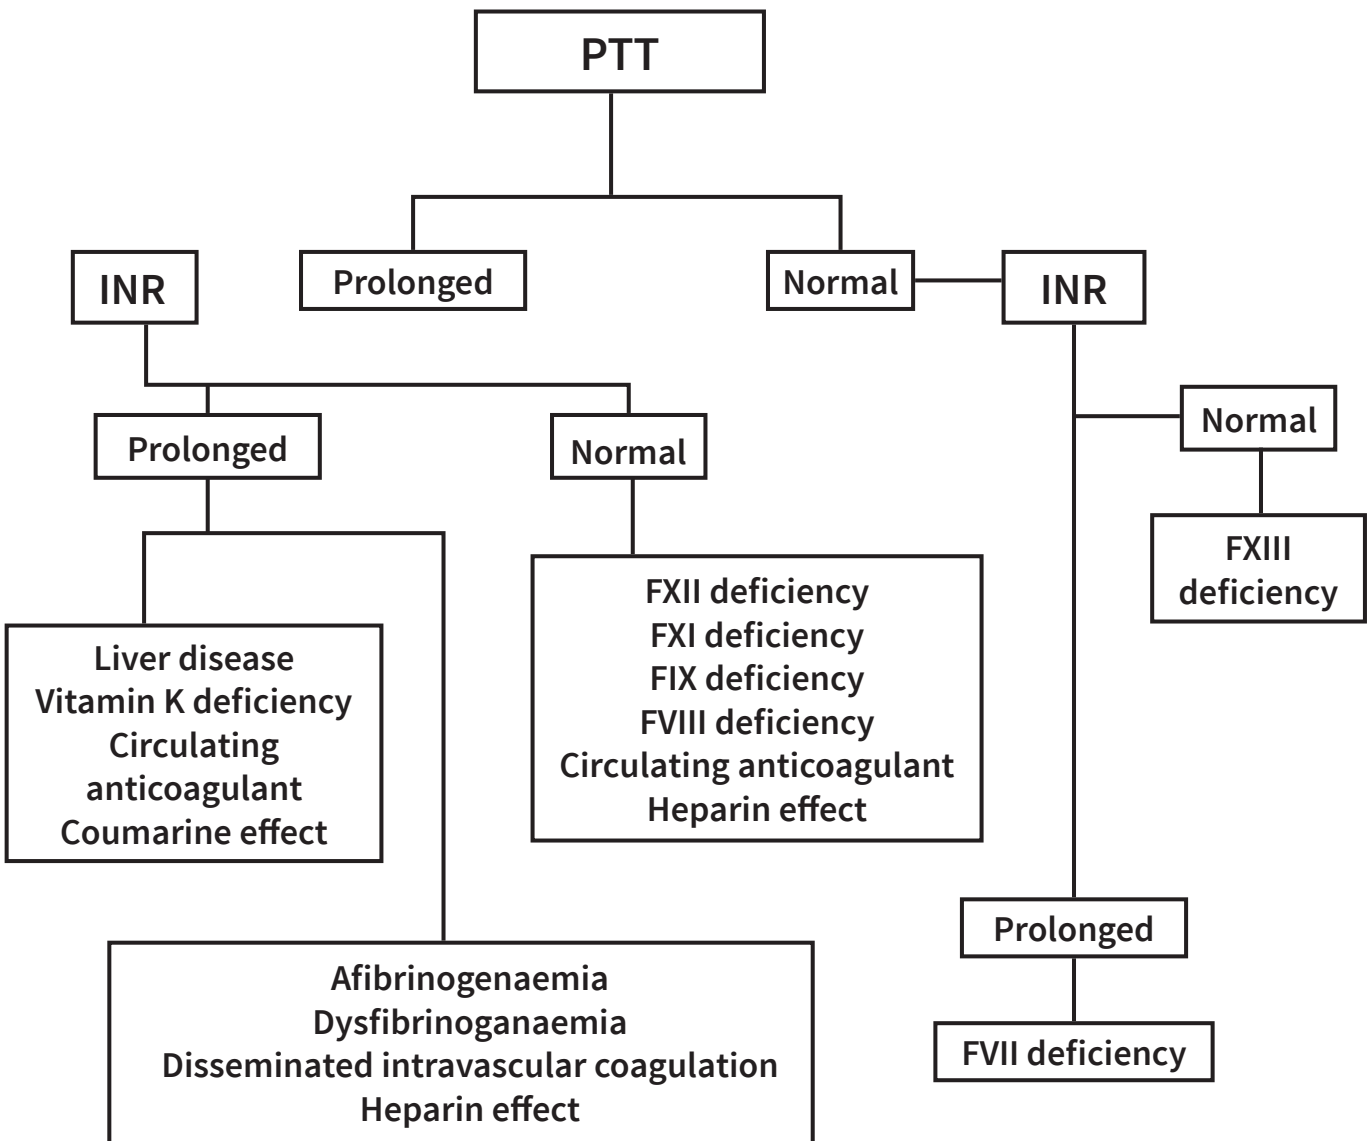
PTT

Prolonged

Normal

INR

INR

Prolonged

Normal

Liver disease
Vitamin K deficiency
Circulating anticoagulant
Coumarine effect

FXII deficiency
FXI deficiency
FIX deficiency
FVIII deficiency
Circulating anticoagulant
Heparin effect

Afibrinogenaemia
Dysfibrinoganaemia
Disseminated intravascular coagulation
Heparin effect

Normal

FXIII deficiency

Prolonged

FVII deficiency